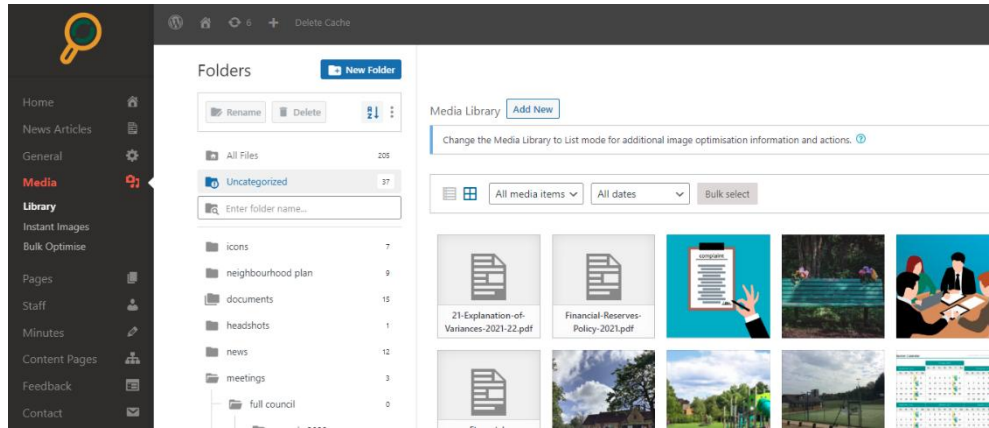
6 + Delete Cache

Home
News Articles
General
Media
Library
Instant Images
Bulk Optimise
Pages
Staff
Minutes
Content Pages
Feedback
Contact

Folders
New Folder
Rename
Delete
All Files 205
Uncategorized 37
Enter folder name...
icons 7
neighbourhood plan 9
documents 15
headshots 1
news 12
meetings 3
full council 0

Media Library
Add New
Change the Media Library to List mode for additional image optimisation information and actions.
All media items
All dates
Bulk select
21-Explanation-of-Variances-2021-22.pdf
Financial-Reserves-Policy-2021.pdf
complaint
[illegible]